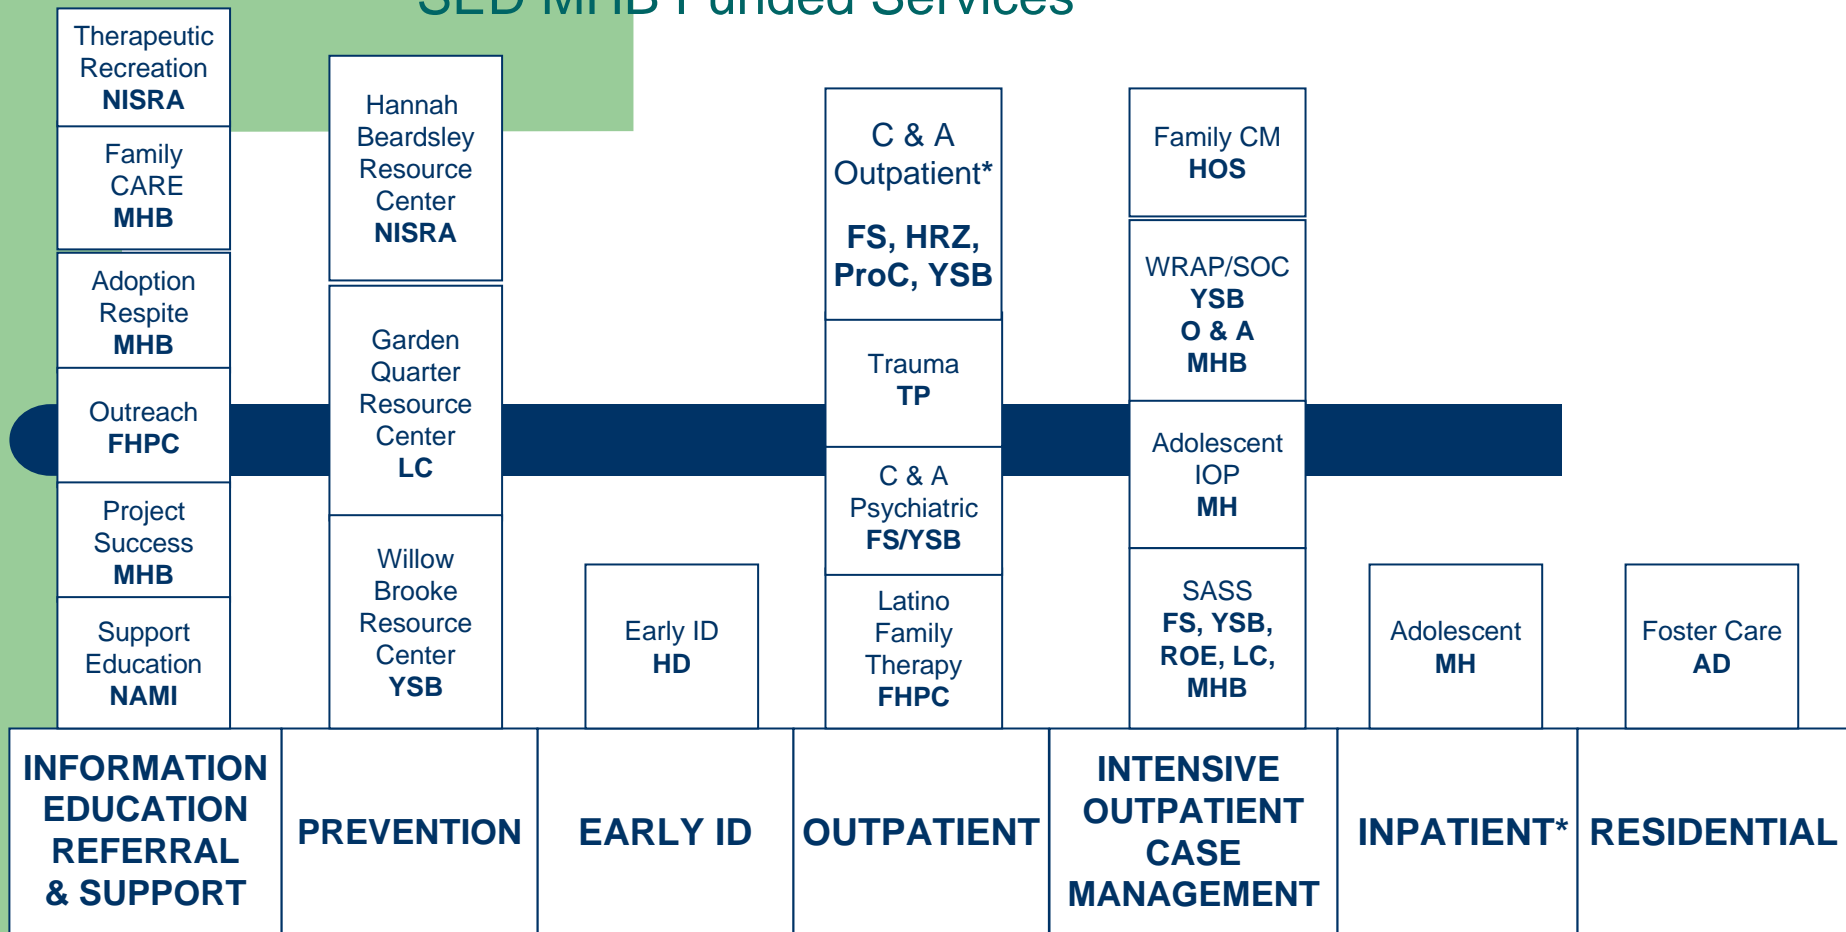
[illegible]

Therapeutic Recreation
NISRA

Family CARE
MHB

Adoption Respite
MHB

Outreach
FHPC

Project Success
MHB

Support Education
NAMI

Hannah Beardsley Resource Center
NISRA

Garden Quarter Resource Center
LC

Willow Brooke Resource Center
YSB

Early ID
HD

C & A Outpatient*

FS, HRZ, ProC, YSB

Trauma
TP

C & A Psychiatric
FS/YSB

Latino Family Therapy
FHPC

Family CM
HOS

WRAP/SOC
YSB
O & A
MHB

Adolescent IOP
MH

SASS
FS, YSB, ROE, LC, MHB

Adolescent
MH

Foster Care
AD

| INFORMATION EDUCATION REFERRAL & SUPPORT | PREVENTION | EARLY ID | OUTPATIENT | INTENSIVE OUTPATIENT CASE MANAGEMENT | INPATIENT* | RESIDENTIAL |
|---|---|---|---|---|---|---|